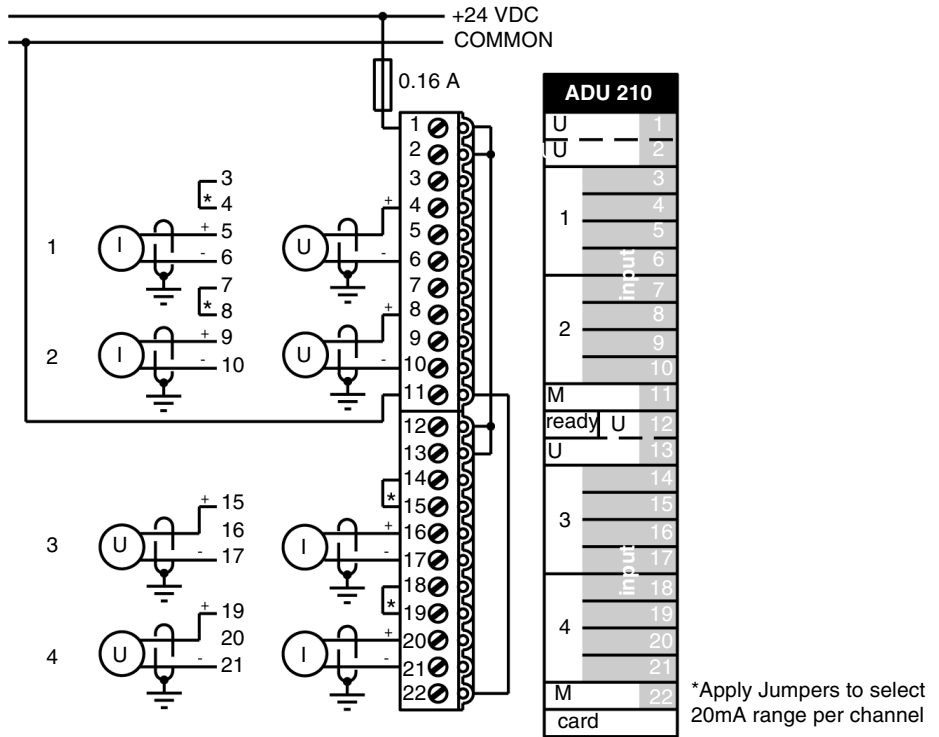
+24 VDC
COMMON
0.16 A

1 2 3 4 5 6 7 8 9 10 11 12 13 14 15 16 17 18 19 20 21 22

3
* 4
+ 5
- 6
7
* 8
+ 9
- 10

1 I
2 I
U +
U +
- 
-

+ 15
16
- 17
+ 19
20
- 21

3 U
4 U
I +
I +
*
*

ADU 210
U 1
U 2
1
3 4 5 6
input
2
7 8 9 10
M 11
ready U 12
U 13
3
14 15 16 17
input
4
18 19 20 21
M 22
card

*Apply Jumpers to select 20mA range per channel